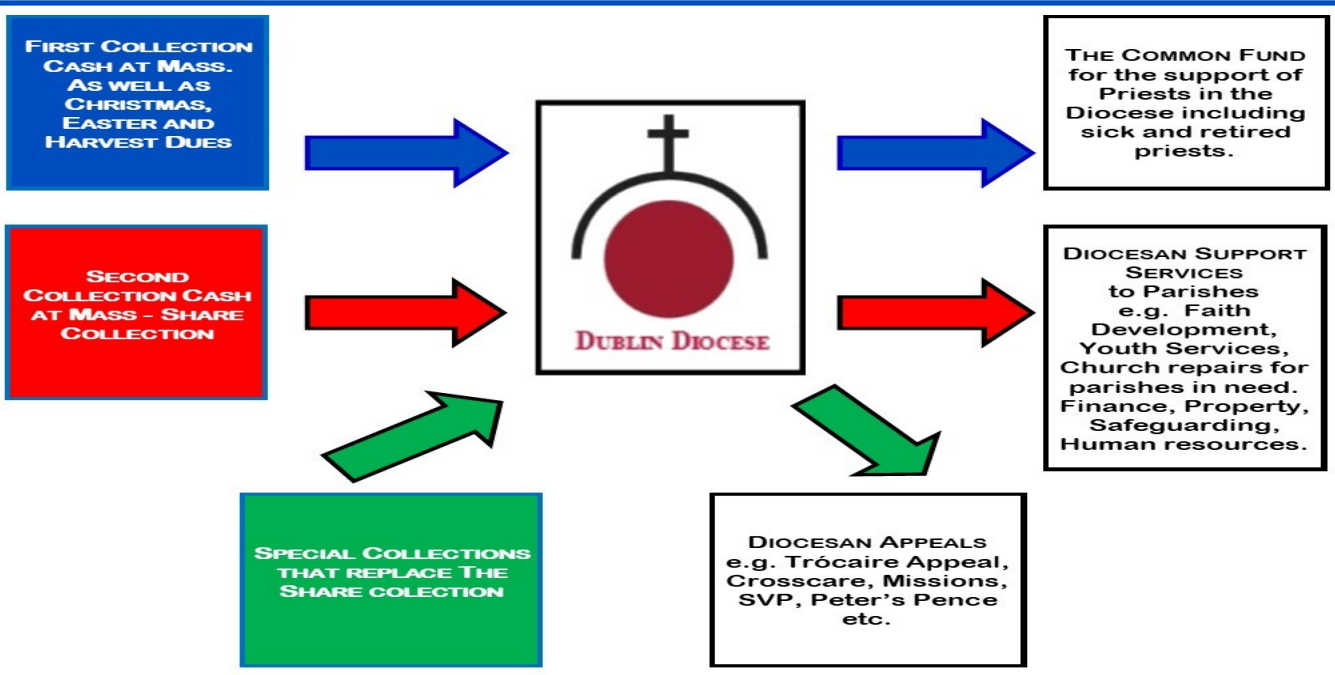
First Collection Cash at Mass. As well as Christmas, Easter and Harvest Dues

Second Collection Cash at Mass - Share Collection

Special Collections that replace The Share colection

Dublin Diocese

The Common Fund for the support of Priests in the Diocese including sick and retired priests.

Diocesan Support Services to Parishes e.g. Faith Development, Youth Services, Church repairs for parishes in need. Finance, Property, Safeguarding, Human resources.

Diocesan Appeals e.g. Trócaire Appeal, Crosscare, Missions, SVP, Peter's Pence etc.